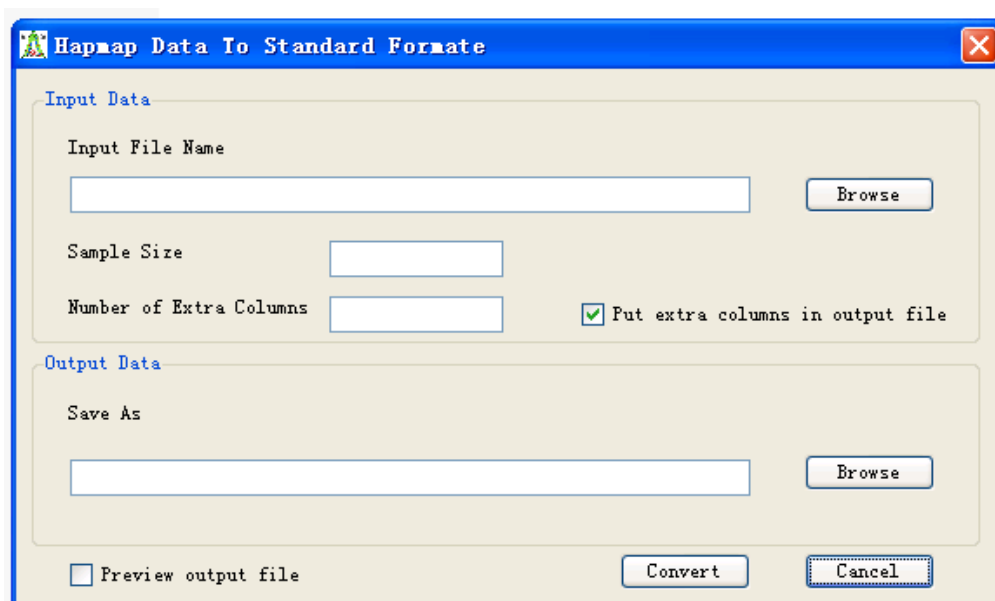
Hapmap Data To Standard Formate

Input Data

Input File Name

Browse

Sample Size

Number of Extra Columns

Put extra columns in output file

Output Data

Save As

Browse

Preview output file

Convert

Cancel